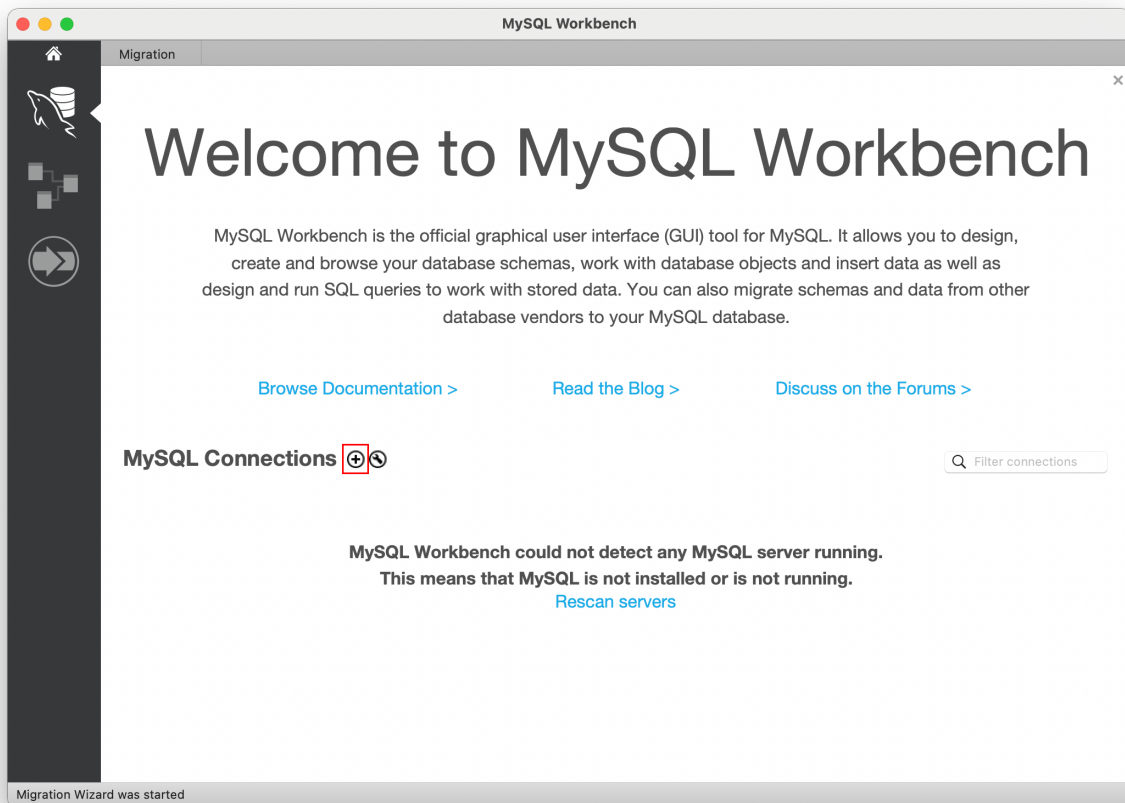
MySQL Workbench

Migration

×

Welcome to MySQL Workbench

MySQL Workbench is the official graphical user interface (GUI) tool for MySQL. It allows you to design, create and browse your database schemas, work with database objects and insert data as well as design and run SQL queries to work with stored data. You can also migrate schemas and data from other database vendors to your MySQL database.

Browse Documentation >

Read the Blog >

Discuss on the Forums >

MySQL Connections ⊕

Filter connections

MySQL Workbench could not detect any MySQL server running.
This means that MySQL is not installed or is not running.
Rescan servers

Migration Wizard was started